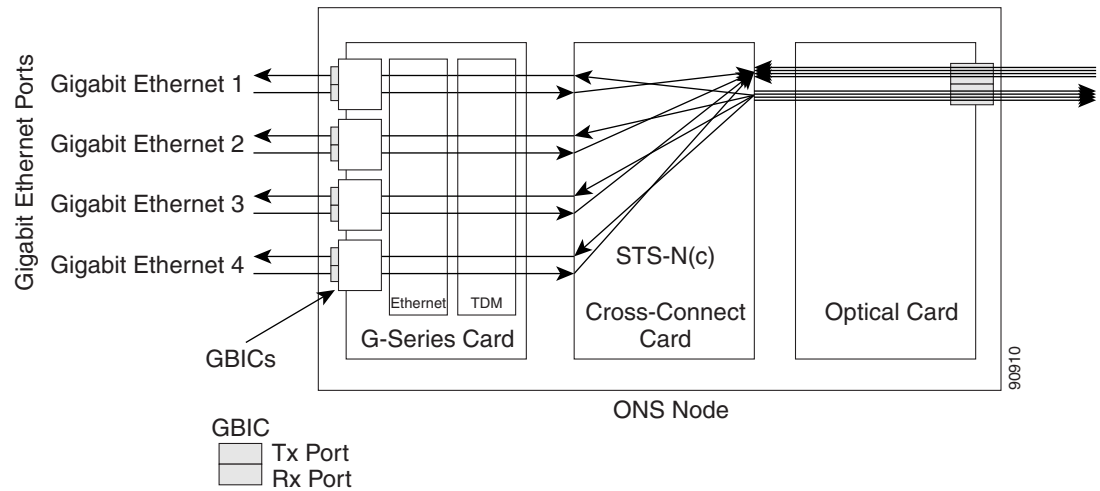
Gigabit Ethernet Ports

Gigabit Ethernet 1

Gigabit Ethernet 2

Gigabit Ethernet 3

Gigabit Ethernet 4

GBICs

Ethernet

TDM

G-Series Card

STS-N(c)

Cross-Connect Card

Optical Card

90910

ONS Node

GBIC

Tx Port

Rx Port